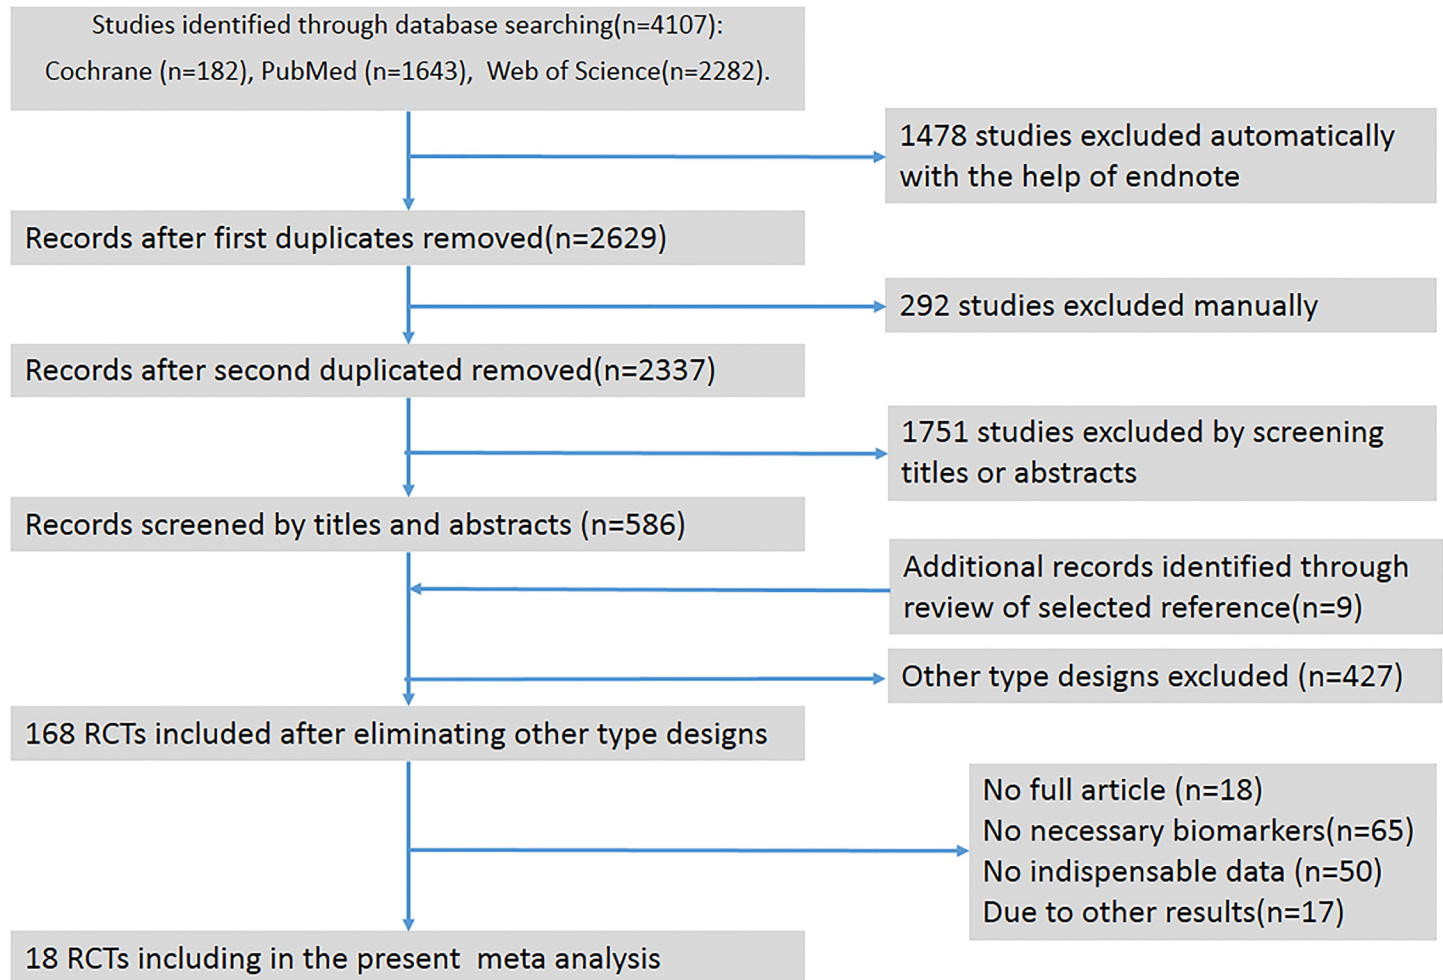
Studies identified through database searching(n=4107):
Cochrane (n=182), PubMed (n=1643), Web of Science(n=2282).

1478 studies excluded automatically with the help of endnote

Records after first duplicates removed(n=2629)

292 studies excluded manually

Records after second duplicated removed(n=2337)

1751 studies excluded by screening titles or abstracts

Records screened by titles and abstracts (n=586)

Additional records identified through review of selected reference(n=9)

Other type designs excluded (n=427)

168 RCTs included after eliminating other type designs

No full article (n=18)
No necessary biomarkers(n=65)
No indispensable data (n=50)
Due to other results(n=17)

18 RCTs including in the present meta analysis